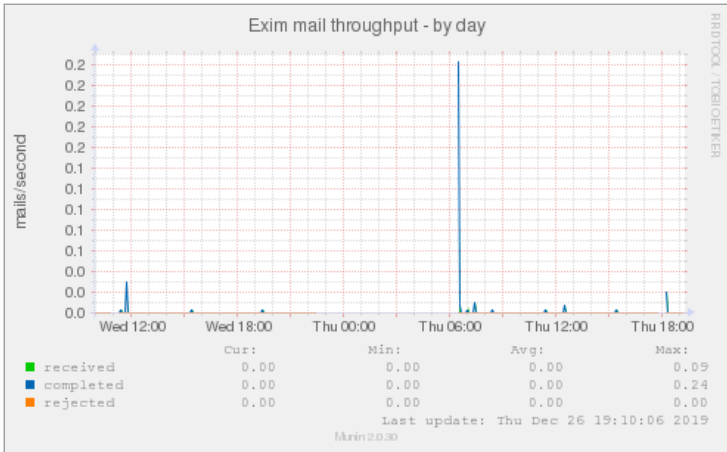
Exim mail throughput - by day

RRDTOOL / TOBI OETIKER

mails/second

0.2
0.2
0.2
0.2
0.1
0.1
0.1
0.1
0.1
0.0
0.0
0.0

Wed 12:00 Wed 18:00 Thu 00:00 Thu 06:00 Thu 12:00 Thu 18:00

| | Cur: | Min: | Avg: | Max: |
|---|---|---|---|---|
| received | 0.00 | 0.00 | 0.00 | 0.09 |
| completed | 0.00 | 0.00 | 0.00 | 0.24 |
| rejected | 0.00 | 0.00 | 0.00 | 0.00 |

Last update: Thu Dec 26 19:10:06 2019

Munin 2.0.30